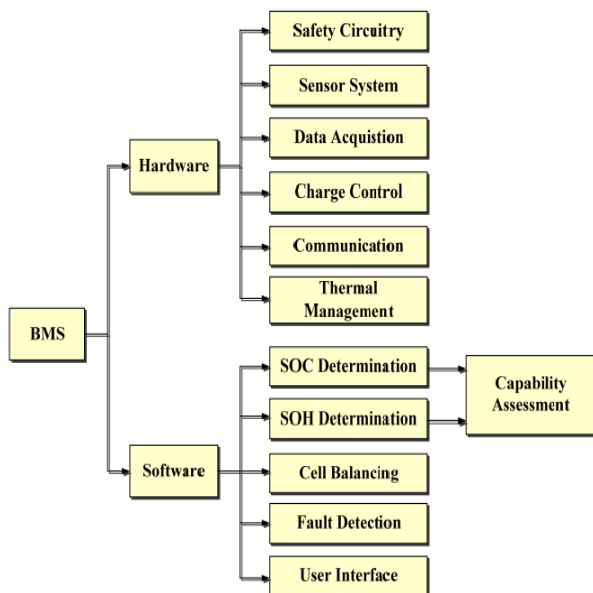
BMS

Hardware

Safety Circuitry

Sensor System

Data Acquistion

Charge Control

Communication

Thermal Management

Software

SOC Determination

SOH Determination

Capability Assessment

Cell Balancing

Fault Detection

User Interface